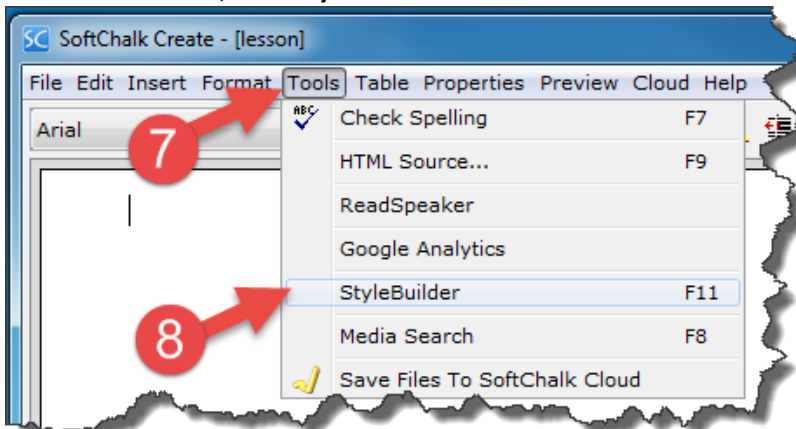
SC SoftChalk Create - [lesson]

File Edit Insert Format Tools Table Properties Preview Cloud Help

Arial

7

ABC Check Spelling F7

HTML Source... F9

ReadSpeaker

Google Analytics

StyleBuilder F11

8

Media Search F8

Save Files To SoftChalk Cloud